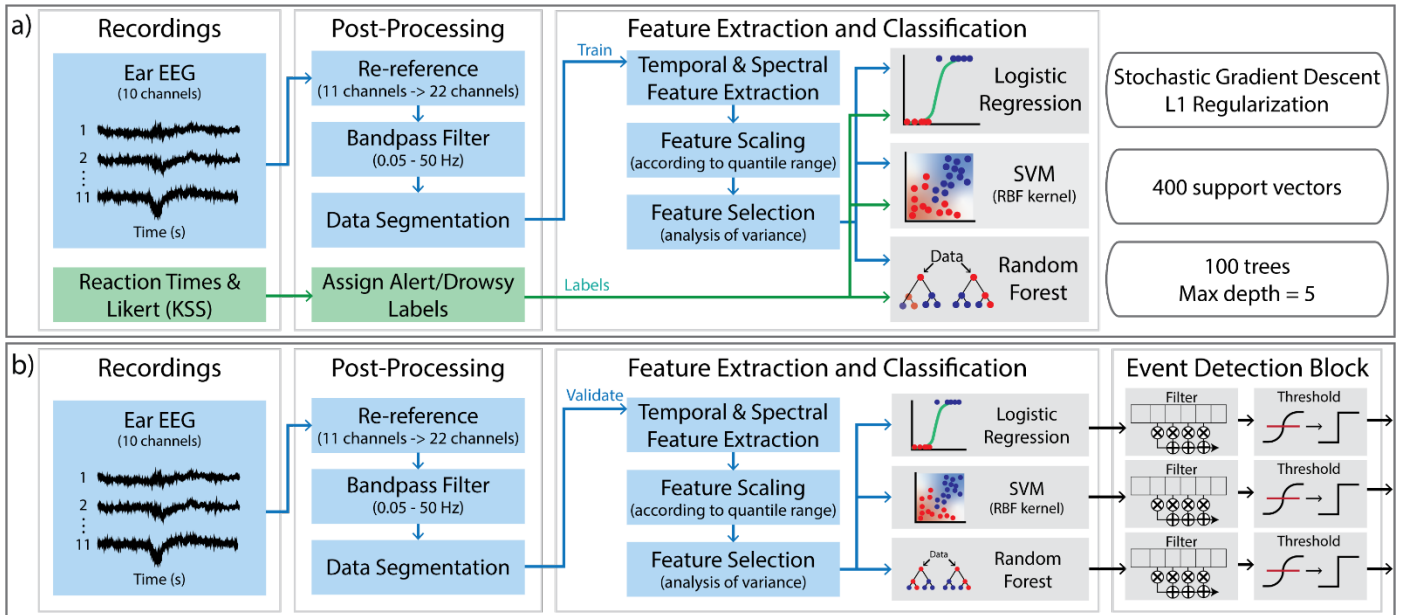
a)

Recordings

Ear EEG
(10 channels)

1
2
⋮
11

Time (s)

Reaction Times & Likert (KSS)

Post-Processing

Re-reference
(11 channels -> 22 channels)

Bandpass Filter
(0.05 - 50 Hz)

Data Segmentation

Assign Alert/Drowsy Labels

Feature Extraction and Classification

Train

Temporal & Spectral Feature Extraction

Feature Scaling
(according to quantile range)

Feature Selection
(analysis of variance)

Labels

Logistic Regression

SVM
(RBF kernel)

Data

Random Forest

Stochastic Gradient Descent
L1 Regularization

400 support vectors

100 trees
Max depth = 5

b)

Recordings

Ear EEG
(10 channels)

1
2
⋮
11

Time (s)

Post-Processing

Re-reference
(11 channels -> 22 channels)

Bandpass Filter
(0.05 - 50 Hz)

Data Segmentation

Feature Extraction and Classification

Validate

Temporal & Spectral Feature Extraction

Feature Scaling
(according to quantile range)

Feature Selection
(analysis of variance)

Logistic Regression

SVM
(RBF kernel)

Data

Random Forest

Event Detection Block

Filter

Threshold

Filter

Threshold

Filter

Threshold